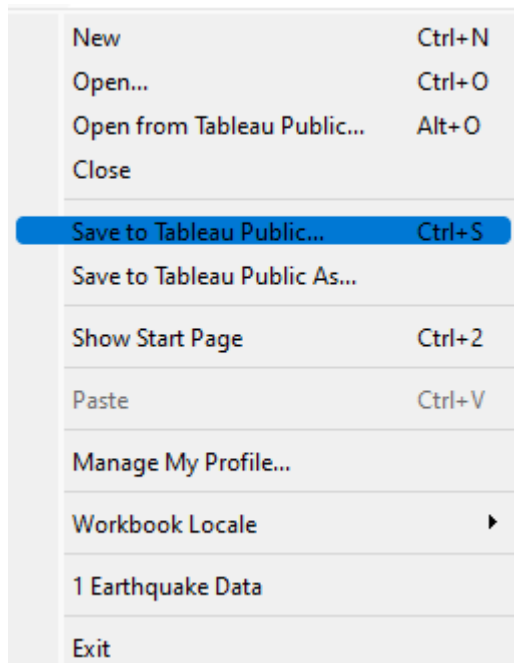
New Ctrl+N
Open... Ctrl+O
Open from Tableau Public... Alt+O
Close

Save to Tableau Public... Ctrl+S
Save to Tableau Public As...

Show Start Page Ctrl+2

Paste Ctrl+V

Manage My Profile...

Workbook Locale

1 Earthquake Data

Exit